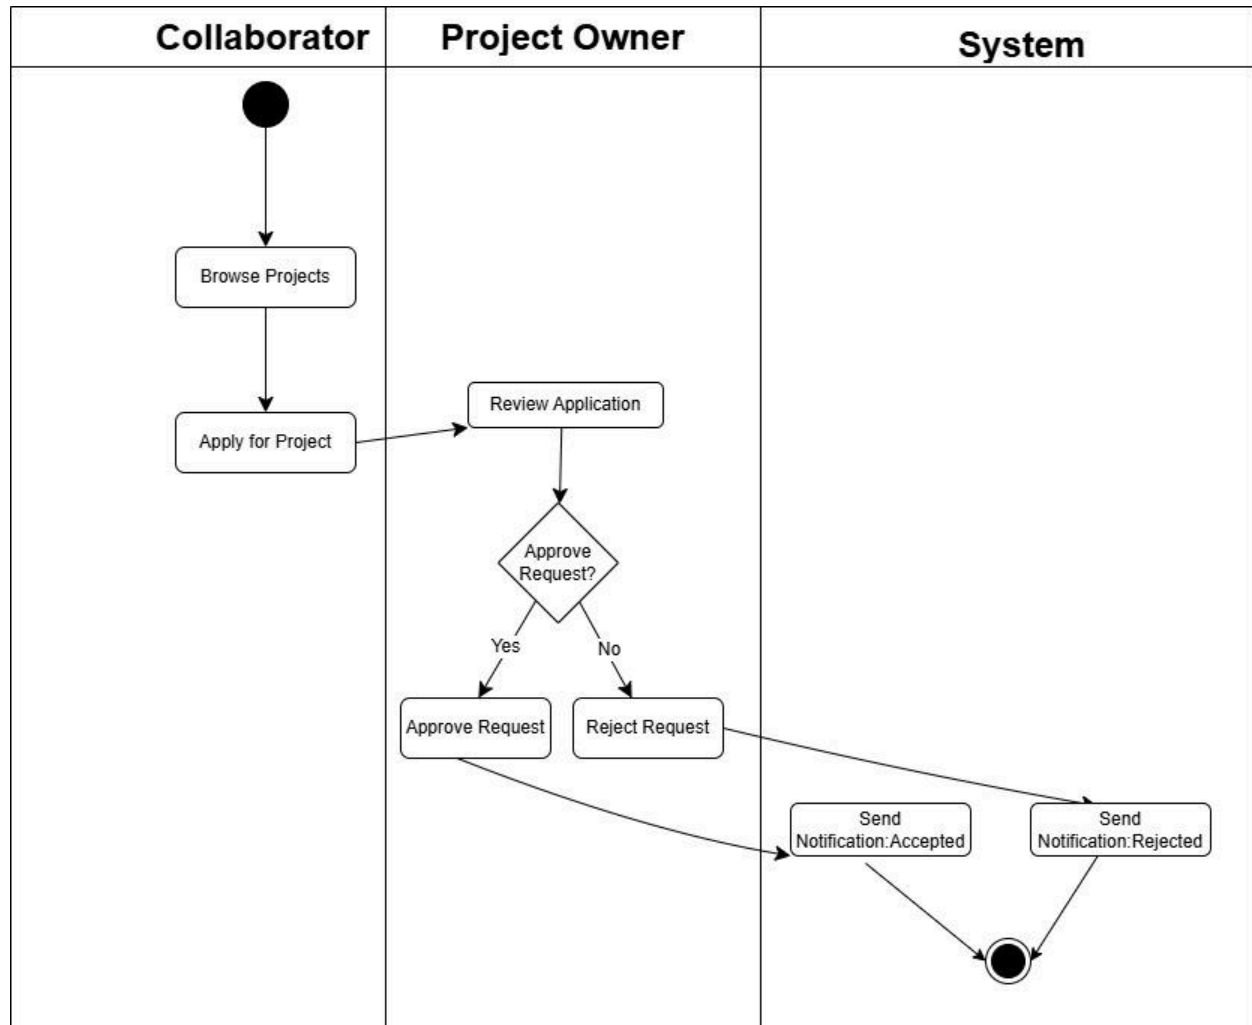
Collaborator

Project Owner

System

Browse Projects

Apply for Project

Review Application

Approve Request?

Yes

No

Approve Request

Reject Request

Send Notification:Accepted

Send Notification:Rejected